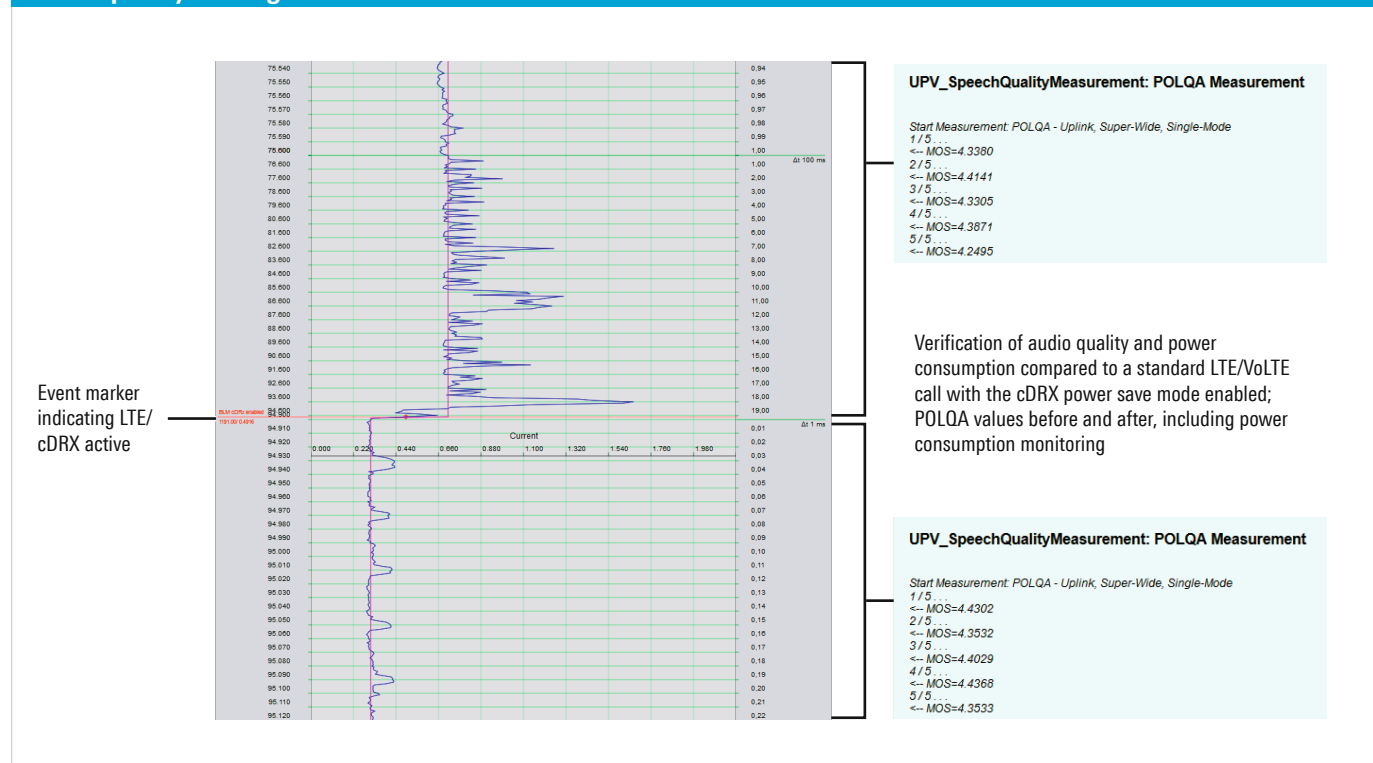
75.540
75.550
75.560
75.570
75.580
75.590
75.600
76.600
77.600
78.600
79.600
80.600
81.600
82.600
83.600
84.600
85.600
86.600
87.600
88.600
89.600
90.600
91.600
92.600
93.600
94.600
94.910
94.920
94.930
94.940
94.950
94.960
94.970
94.980
94.990
95.000
95.010
95.020
95.030
95.040
95.050
95.060
95.070
95.080
95.090
95.100
95.110
95.120

0,94
0,95
0,96
0,97
0,98
0,99
1,00
1,00
2,00
3,00
4,00
5,00
6,00
7,00
8,00
9,00
10,00
11,00
12,00
13,00
14,00
15,00
16,00
17,00
18,00
19,00
0,01
0,02
0,03
0,04
0,05
0,06
0,07
0,08
0,09
0,10
0,11
0,12
0,13
0,14
0,15
0,16
0,17
0,18
0,19
0,20
0,21
0,22

Δt 100 ms
Δt 1 ms

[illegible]

Current
0.000 0.220 0.440 0.660 0.880 1.100 1.320 1.540 1.760 1.980

Event marker indicating LTE/ cDRX active

UPV_SpeechQualityMeasurement: POLQA Measurement

Start Measurement: POLQA - Uplink, Super-Wide, Single-Mode
1 / 5 . . .
<-- MOS=4.3380
2 / 5 . . .
<-- MOS=4.4141
3 / 5 . . .
<-- MOS=4.3305
4 / 5 . . .
<-- MOS=4.3871
5 / 5 . . .
<-- MOS=4.2495

Verification of audio quality and power consumption compared to a standard LTE/VoLTE call with the cDRX power save mode enabled; POLQA values before and after, including power consumption monitoring

UPV_SpeechQualityMeasurement: POLQA Measurement

Start Measurement: POLQA - Uplink, Super-Wide, Single-Mode
1 / 5 . . .
<-- MOS=4.4302
2 / 5 . . .
<-- MOS=4.3532
3 / 5 . . .
<-- MOS=4.4029
4 / 5 . . .
<-- MOS=4.4368
5 / 5 . . .
<-- MOS=4.3533